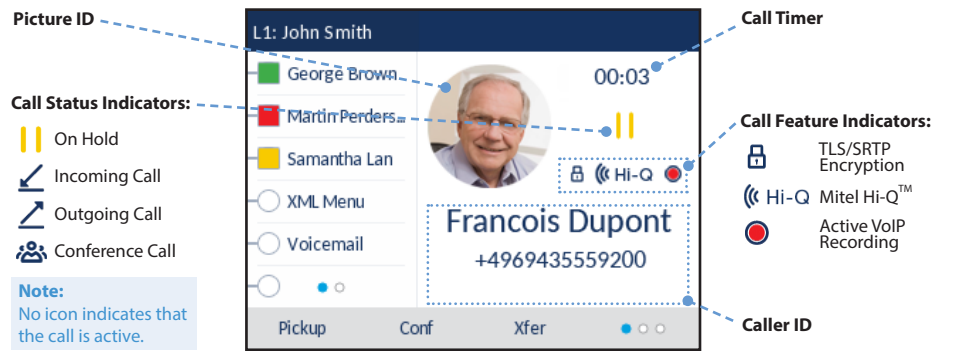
Picture ID

Call Status Indicators:

On Hold

Incoming Call

Outgoing Call

Conference Call

Note:
No icon indicates that the call is active.

L1: John Smith

George Brown

Martin Perders...

Samantha Lan

XML Menu

Voicemail

00:03

Hi-Q

Francois Dupont

+4969435559200

Pickup Conf Xfer

Call Timer

Call Feature Indicators:

TLS/SRTP Encryption

Hi-Q Mitel Hi-Q$^{TM}$

Active VoIP Recording

Caller ID